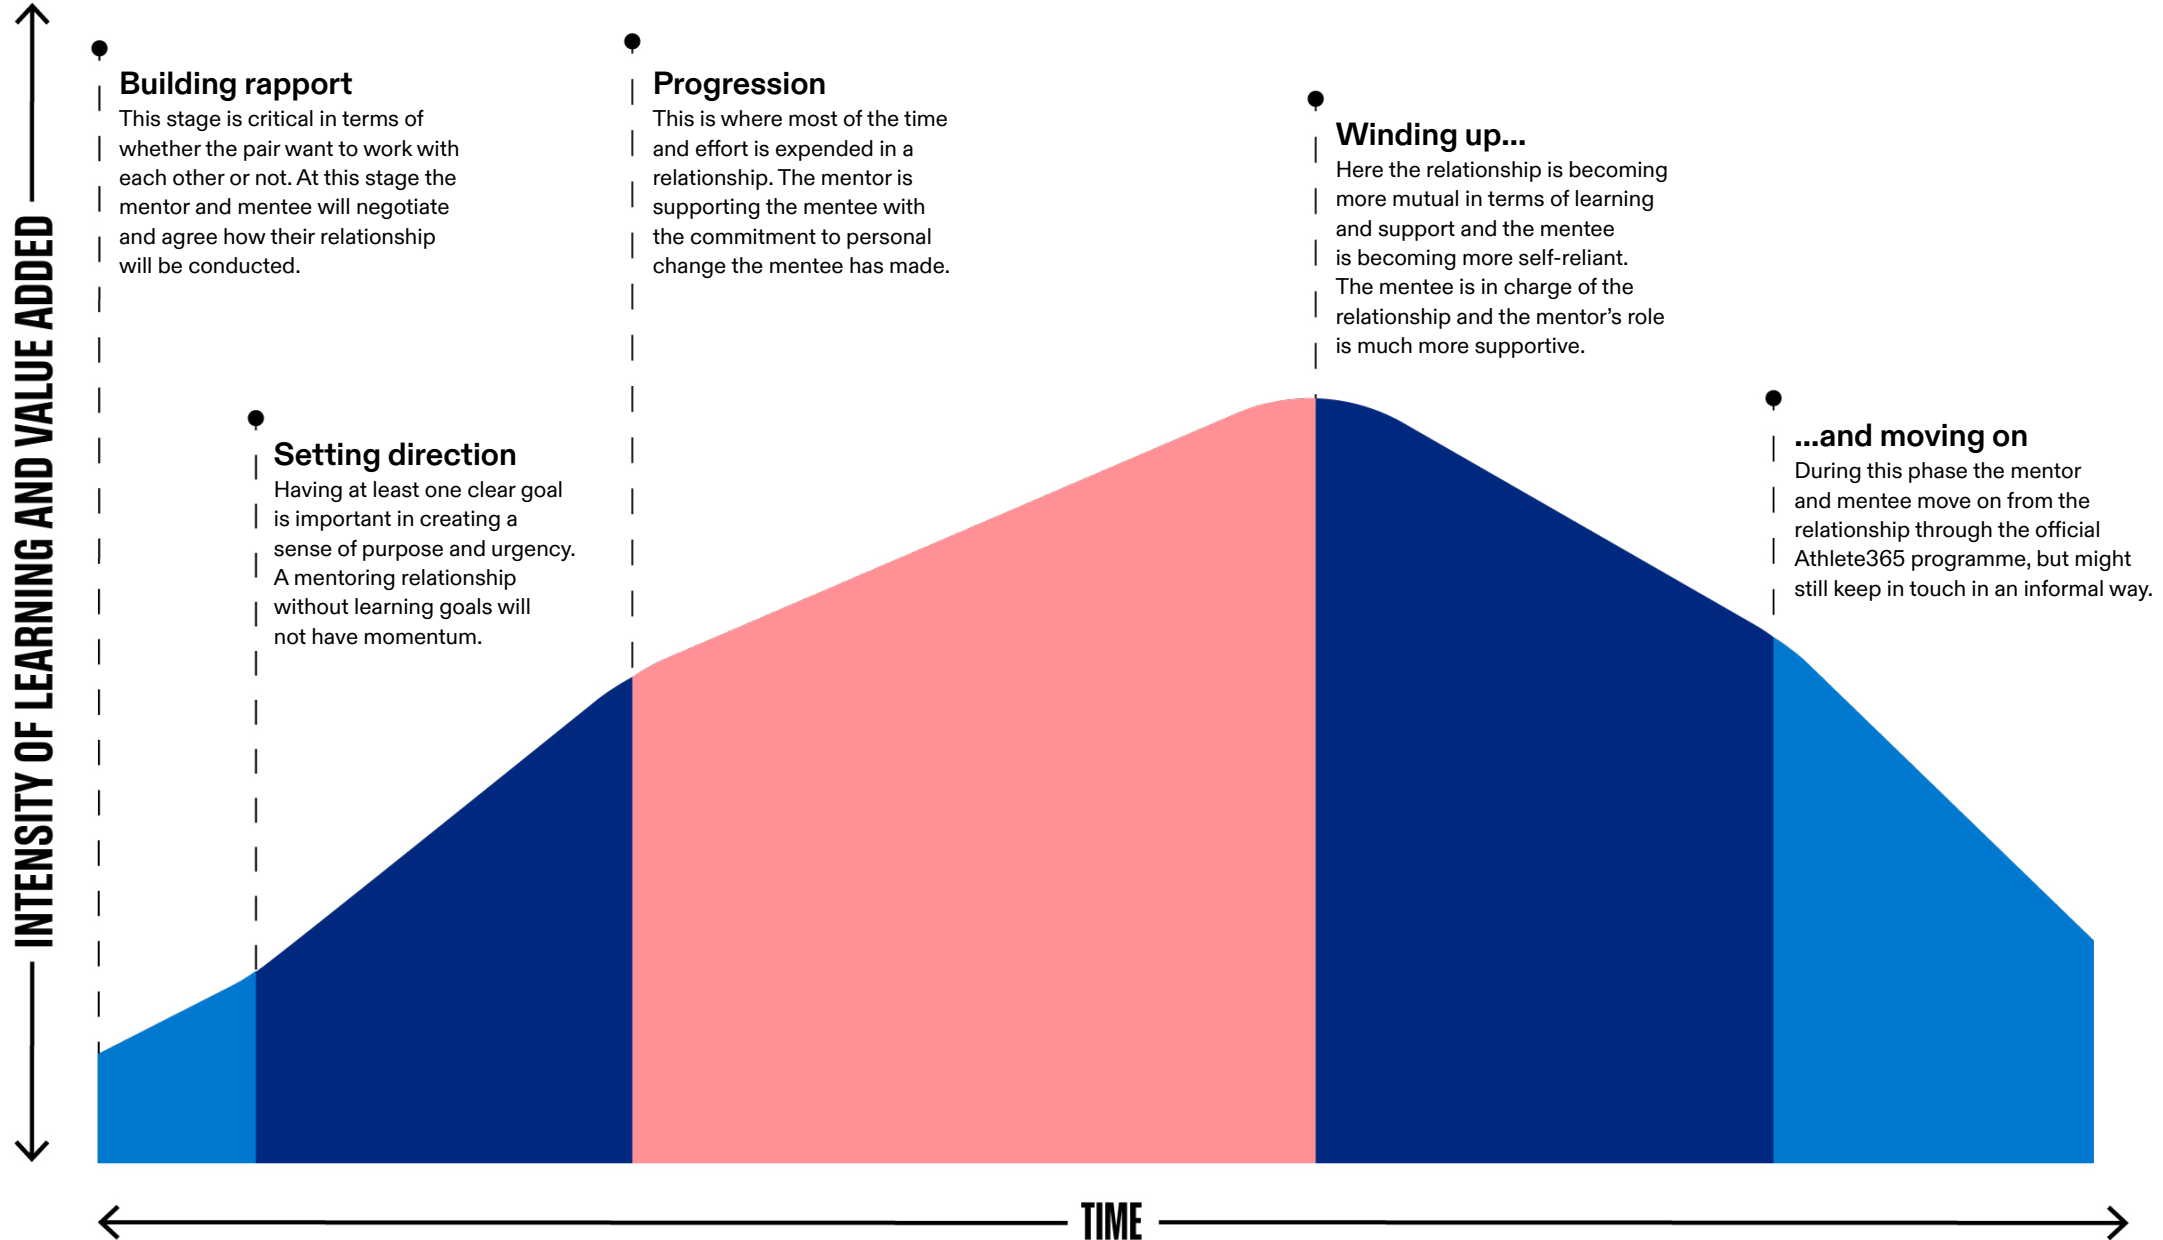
INTENSITY OF LEARNING AND VALUE ADDED

Building rapport
This stage is critical in terms of whether the pair want to work with each other or not. At this stage the mentor and mentee will negotiate and agree how their relationship will be conducted.

Setting direction
Having at least one clear goal is important in creating a sense of purpose and urgency. A mentoring relationship without learning goals will not have momentum.

Progression
This is where most of the time and effort is expended in a relationship. The mentor is supporting the mentee with the commitment to personal change the mentee has made.

Winding up...
Here the relationship is becoming more mutual in terms of learning and support and the mentee is becoming more self-reliant. The mentee is in charge of the relationship and the mentor's role is much more supportive.

...and moving on
During this phase the mentor and mentee move on from the relationship through the official Athlete365 programme, but might still keep in touch in an informal way.

TIME